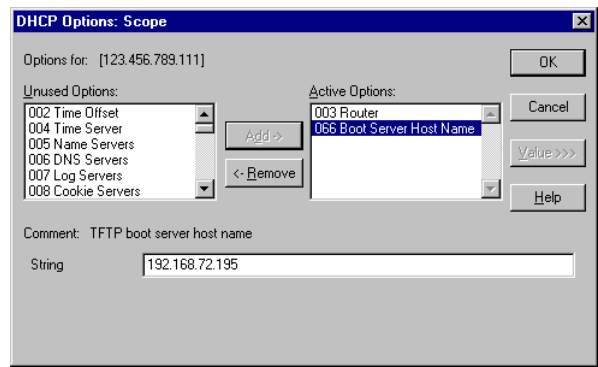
DHCP Options: Scope

Options for: [123.456.789.111]

Unused Options:
002 Time Offset
004 Time Server
005 Name Servers
006 DNS Servers
007 Log Servers
008 Cookie Servers

Add ->
<- Remove

Active Options:
003 Router
066 Boot Server Host Name

OK
Cancel
Value >>>
Help

Comment: TFTP boot server host name

String 192.168.72.195